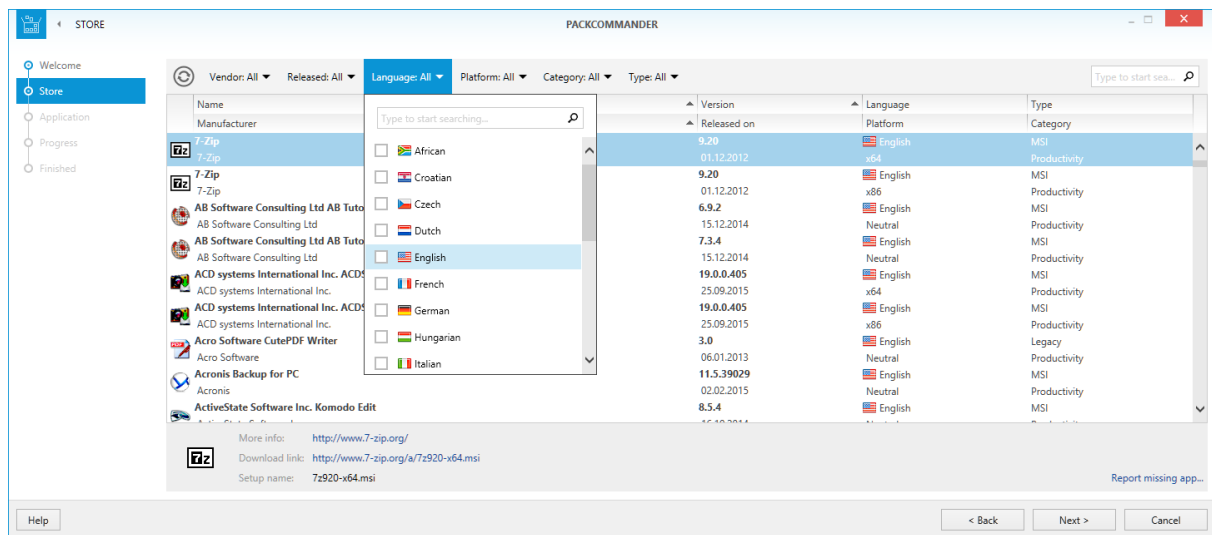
STORE
PACKCOMMANDER

Welcome
Store
Application
Progress
Finished

Vendor: All
Released: All
Language: All
Platform: All
Category: All
Type: All
Type to start sea...

Type to start searching...
African
Croatian
Czech
Dutch
English
French
German
Hungarian
Italian

| Name / Manufacturer | Version / Released on | Language / Platform | Type / Category |
|---|---|---|---|
| 7-Zip / 7-Zip | 9.20 / 01.12.2012 | English / x64 | MSI / Productivity |
| 7-Zip / 7-Zip | 9.20 / 01.12.2012 | English / x86 | MSI / Productivity |
| AB Software Consulting Ltd AB Tuto / AB Software Consulting Ltd | 6.9.2 / 15.12.2014 | English / Neutral | MSI / Productivity |
| AB Software Consulting Ltd AB Tuto / AB Software Consulting Ltd | 7.3.4 / 15.12.2014 | English / Neutral | MSI / Productivity |
| ACD systems International Inc. ACDS / ACD systems International Inc. | 19.0.0.405 / 25.09.2015 | English / x64 | MSI / Productivity |
| ACD systems International Inc. ACDS / ACD systems International Inc. | 19.0.0.405 / 25.09.2015 | English / x86 | MSI / Productivity |
| Acro Software CutePDF Writer / Acro Software | 3.0 / 06.01.2013 | English / Neutral | Legacy / Productivity |
| Acronis Backup for PC / Acronis | 11.5.39029 / 02.02.2015 | English / Neutral | MSI / Productivity |
| ActiveState Software Inc. Komodo Edit | 8.5.4 | English | MSI |

More info: http://www.7-zip.org/
Download link: http://www.7-zip.org/a/7z920-x64.msi
Setup name: 7z920-x64.msi
Report missing app...

Help
< Back
Next >
Cancel